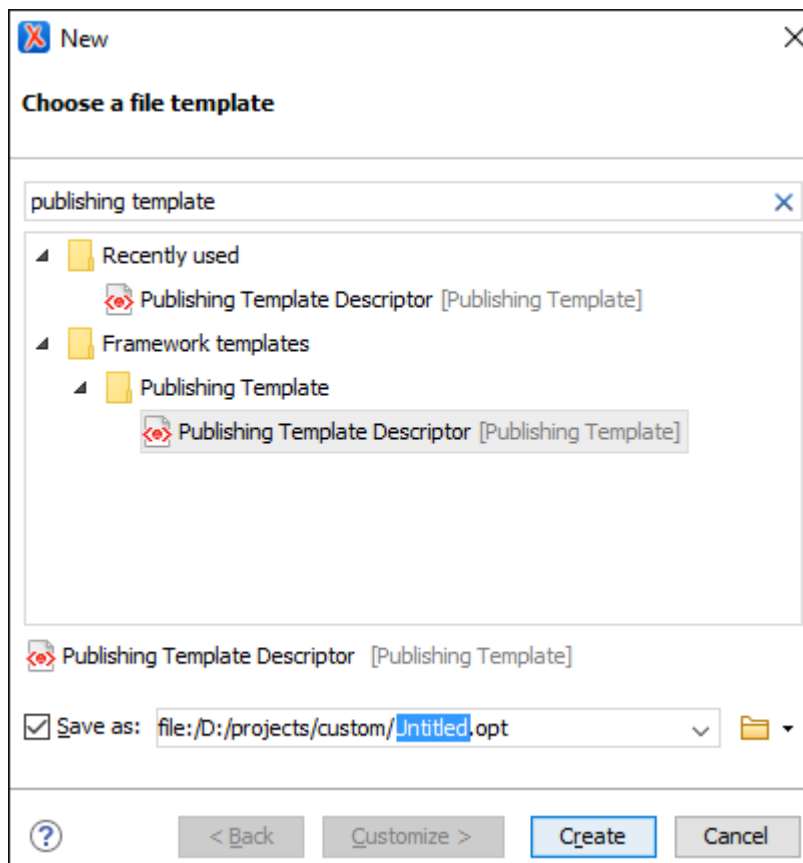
New

Choose a file template

publishing template

Recently used

Publishing Template Descriptor [Publishing Template]

Framework templates

Publishing Template

Publishing Template Descriptor [Publishing Template]

Publishing Template Descriptor [Publishing Template]

Save as: file:/D:/projects/custom/Untitled.opt

?

< Back

Customize >

Create

Cancel